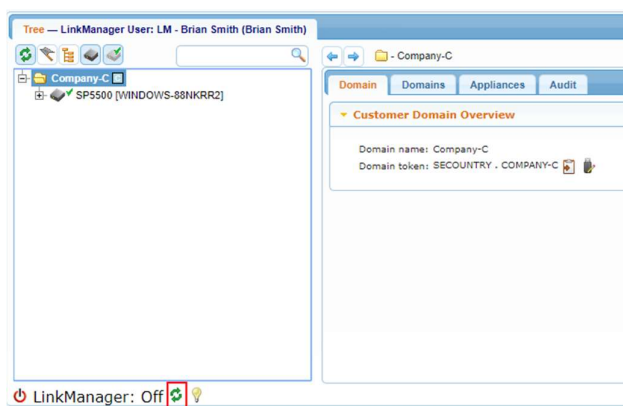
Tree — LinkManager User: LM - Brian Smith (Brian Smith)

Company-C

SP5500 [WINDOWS-88NKRR2]

- Company-C

Domain | Domains | Appliances | Audit

Customer Domain Overview

Domain name: Company-C

Domain token: SECOUNTRY . COMPANY-C

LinkManager: Off